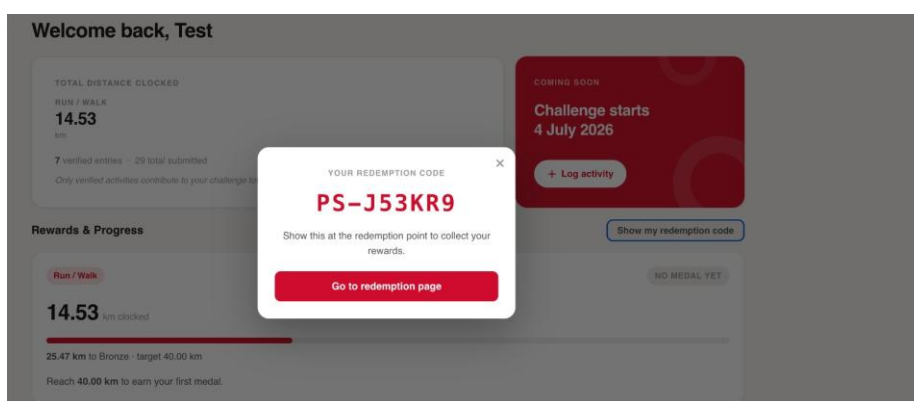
Welcome back, Test

TOTAL DISTANCE CLOCKED

RUN / WALK

14.53

km

7 verified entries · 29 total submitted

Only verified activities contribute to your challenge to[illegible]

COMING SOON

Challenge starts

4 July 2026

+ Log activity

YOUR REDEMPTION CODE

×

PS-J53KR9

Show this at the redemption point to collect your rewards.

Go to redemption page

Rewards & Progress

Show my redemption code

Run / Walk

NO MEDAL YET

14.53 km clocked

25.47 km to Bronze · target 40.00 km

Reach 40.00 km to earn your first medal.